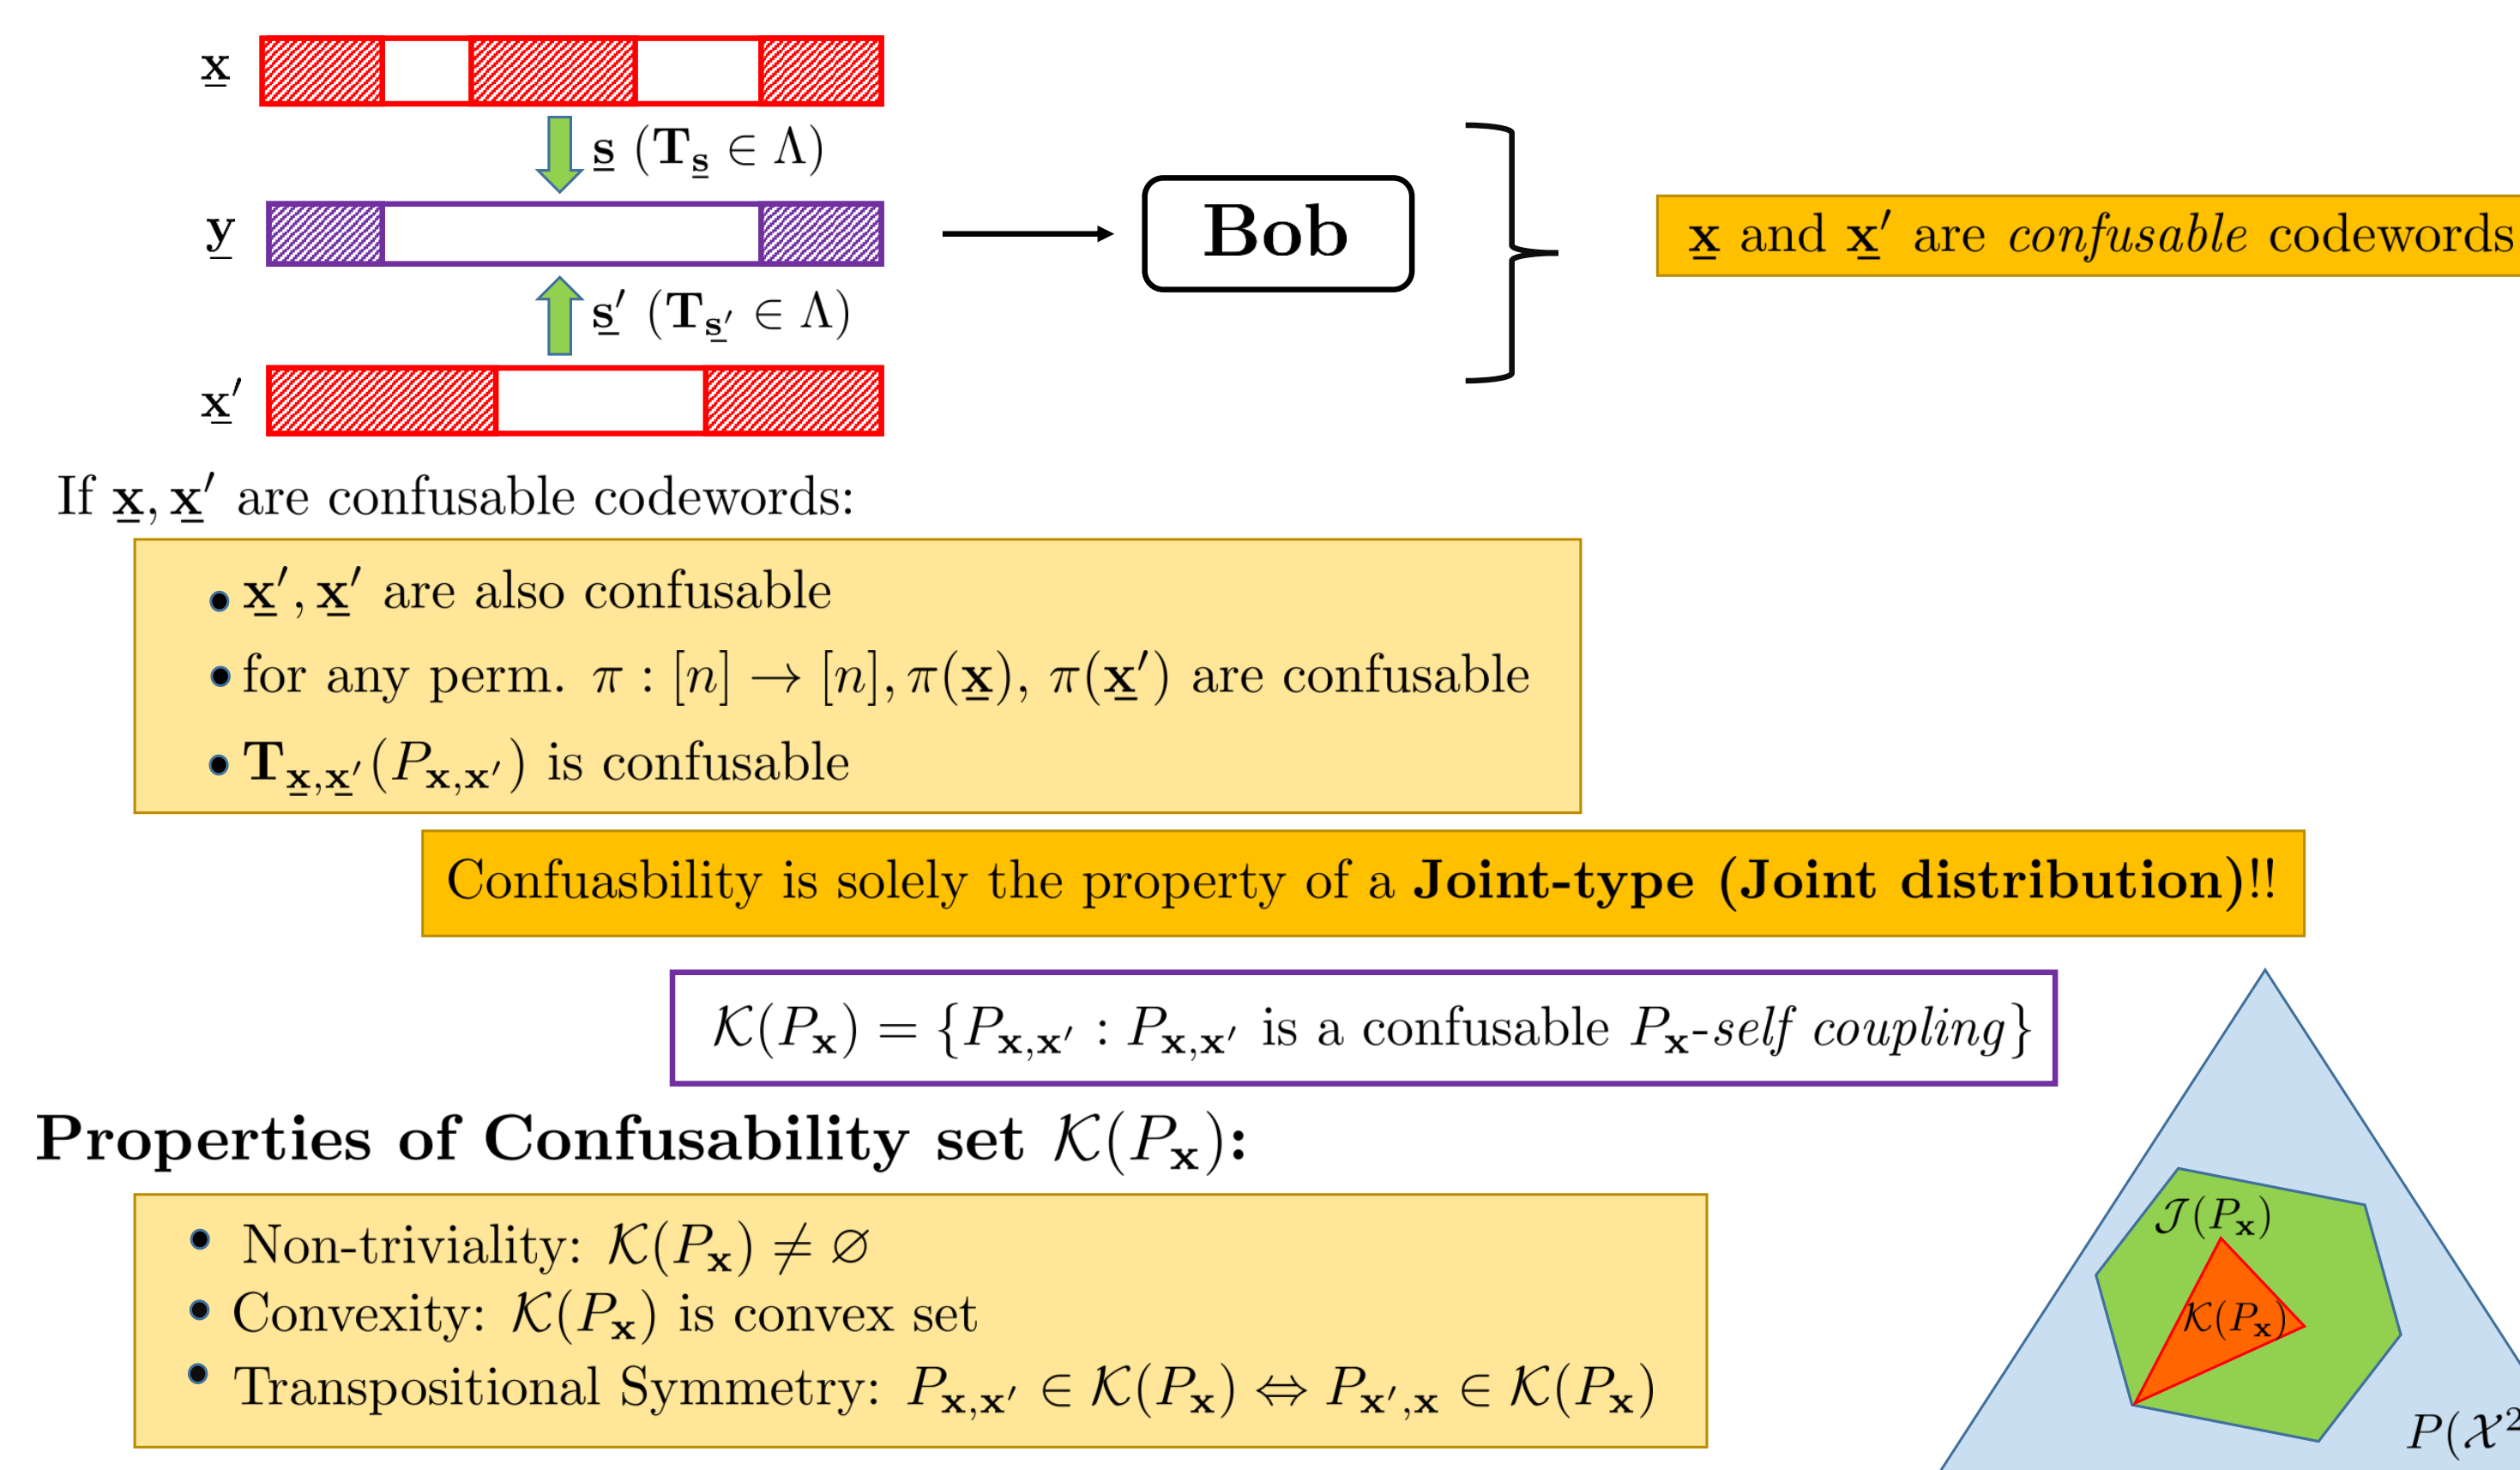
$\underline{\mathbf{x}}$

$\underline{\mathbf{s}}$ $(\mathbf{T}_{\underline{\mathbf{s}}} \in \Lambda)$

$\underline{\mathbf{y}}$

Bob

$\underline{\mathbf{s}}'$ $(\mathbf{T}_{\underline{\mathbf{s}}'} \in \Lambda)$

$\underline{\mathbf{x}}'$

$\underline{\mathbf{x}}$ and $\underline{\mathbf{x}}'$ are *confusable* codewords

If $\underline{\mathbf{x}}, \underline{\mathbf{x}}'$ are confusable codewords:

• $\underline{\mathbf{x}}', \underline{\mathbf{x}}'$ are also confusable

• for any perm. $\pi : [n] \to [n], \pi(\underline{\mathbf{x}}), \pi(\underline{\mathbf{x}}')$ are confusable

• $\mathbf{T}_{\underline{\mathbf{x}},\underline{\mathbf{x}}'}(P_{\mathbf{x},\mathbf{x}'})$ is confusable

Confuasbility is solely the property of a **Joint-type (Joint distribution)**!!

$\mathcal{K}(P_{\mathbf{x}}) = \{P_{\mathbf{x},\mathbf{x}'} : P_{\mathbf{x},\mathbf{x}'}$ is a confusable $P_{\mathbf{x}}$-*self coupling*$\}$

**Properties of Confusability set $\mathcal{K}(P_{\mathbf{x}})$:**

• Non-triviality: $\mathcal{K}(P_{\mathbf{x}}) \neq \varnothing$
• Convexity: $\mathcal{K}(P_{\mathbf{x}})$ is convex set
• Transpositional Symmetry: $P_{\mathbf{x},\mathbf{x}'} \in \mathcal{K}(P_{\mathbf{x}}) \Leftrightarrow P_{\mathbf{x}',\mathbf{x}} \in \mathcal{K}(P_{\mathbf{x}})$

$\mathcal{J}(P_{\mathbf{x}})$

$\mathcal{K}(P_{\mathbf{x}})$

$P(\mathcal{X}^2$